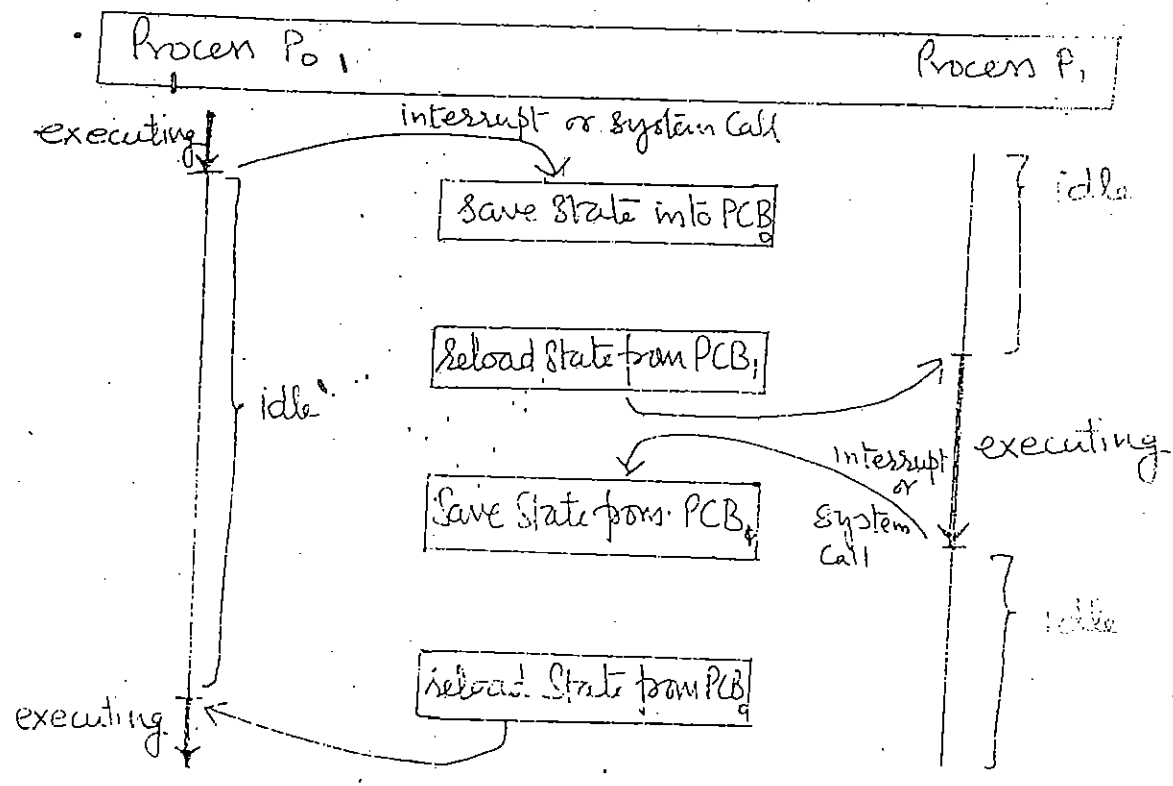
Procen $P_0$ | Procen $P_1$

executing

interrupt or system call

Save State into $PCB_0$

idle

reload State from $PCB_1$

idle

executing

interrupt or System Call

Save State from $PCB_1$

idle

reload State from $PCB_0$

executing